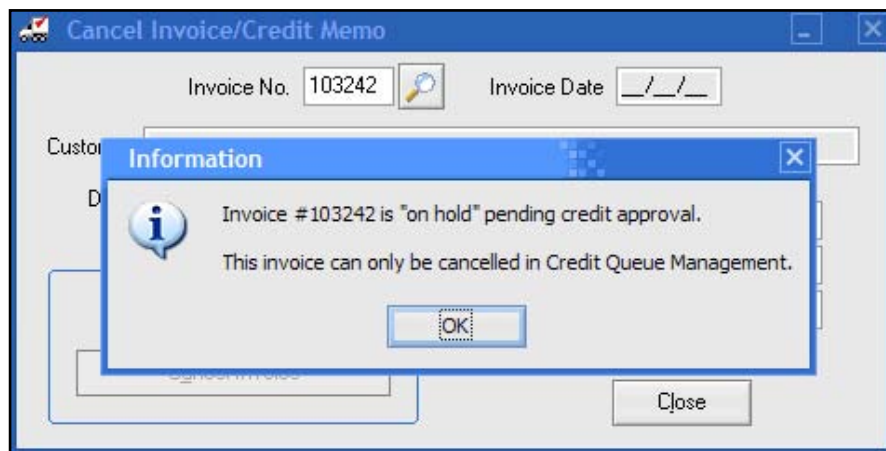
Cancel Invoice/Credit Memo

Invoice No. 103242

Invoice Date \_\_/\_\_/\_\_

Custo

D

Information

Invoice #103242 is "on hold" pending credit approval.

This invoice can only be cancelled in Credit Queue Management.

OK

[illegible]

Close